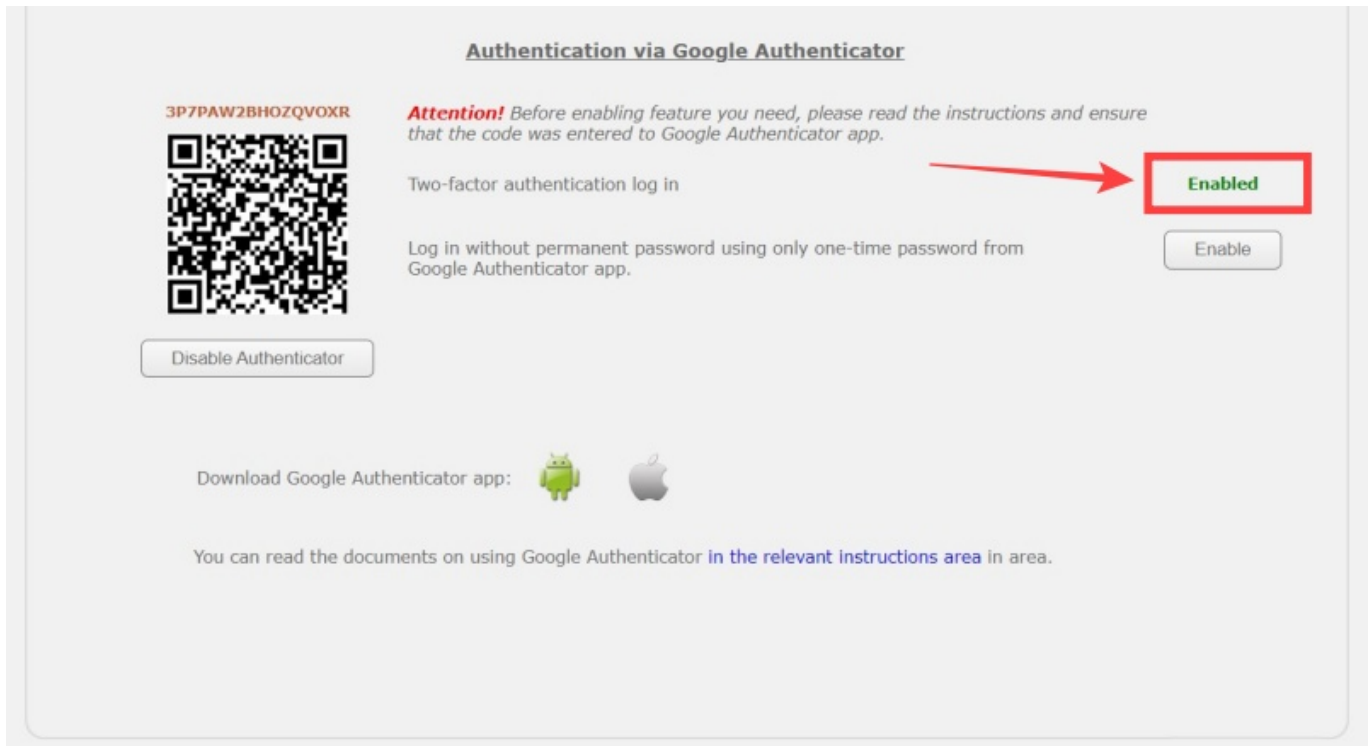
Authentication via Google Authenticator

3P7PAW2BHOZQVOXR

Attention! Before enabling feature you need, please read the instructions and ensure that the code was entered to Google Authenticator app.

Two-factor authentication log in

Enabled

Log in without permanent password using only one-time password from Google Authenticator app.

Enable

Disable Authenticator

Download Google Authenticator app:

You can read the documents on using Google Authenticator in the relevant instructions area in area.